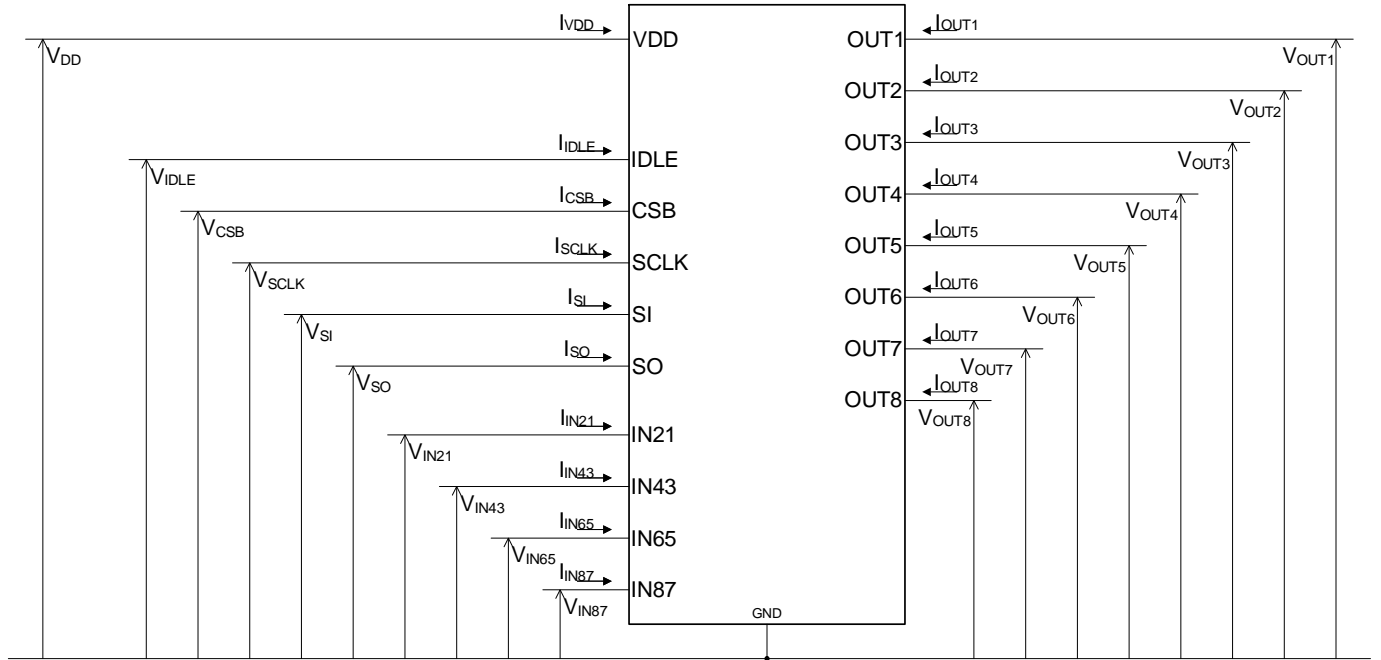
$I_{VDD}$ VDD
$V_{DD}$
$I_{IDLE}$ IDLE
$V_{IDLE}$
$I_{CSB}$ CSB
$V_{CSB}$
$I_{SCLK}$ SCLK
$V_{SCLK}$
$I_{SI}$ SI
$V_{SI}$
$I_{SO}$ SO
$V_{SO}$
$I_{IN21}$ IN21
$V_{IN21}$
$I_{IN43}$ IN43
$V_{IN43}$
$I_{IN65}$ IN65
$V_{IN65}$
$I_{IN87}$ IN87
$V_{IN87}$
GND
OUT1 $I_{OUT1}$
$V_{OUT1}$
OUT2 $I_{OUT2}$
$V_{OUT2}$
OUT3 $I_{OUT3}$
$V_{OUT3}$
OUT4 $I_{OUT4}$
$V_{OUT4}$
OUT5 $I_{OUT5}$
$V_{OUT5}$
OUT6 $I_{OUT6}$
$V_{OUT6}$
OUT7 $I_{OUT7}$
$V_{OUT7}$
OUT8 $I_{OUT8}$
$V_{OUT8}$